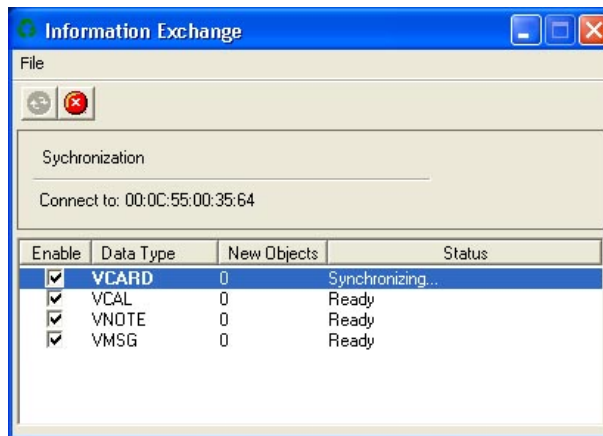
Information Exchange

File

Sychronization

Connect to: 00:0C:55:00:35:64

| Enable | Data Type | New Objects | Status |
|---|---|---|---|
| ☑ | VCARD | 0 | Synchronizing... |
| ☑ | VCAL | 0 | Ready |
| ☑ | VNOTE | 0 | Ready |
| ☑ | VMSG | 0 | Ready |